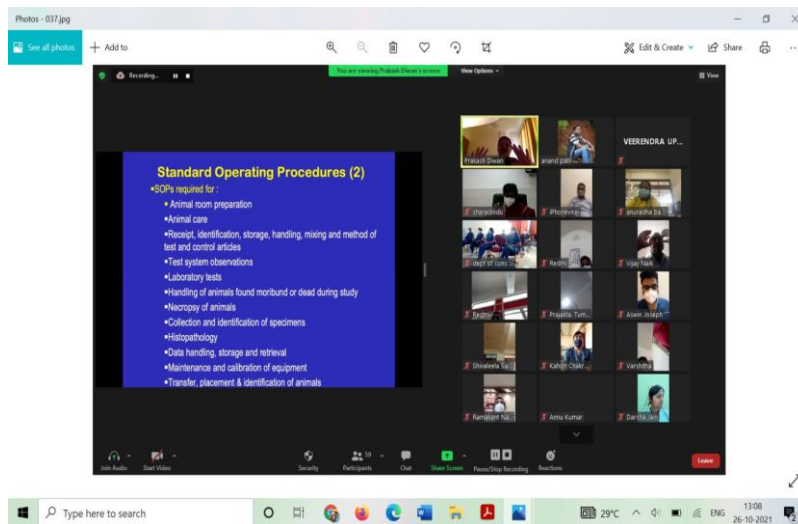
Photos - 037.jpg

See all photos + Add to

Edit & Create Share

Recording...

You are viewing Prakash Diwan's screen View Options

View

Standard Operating Procedures (2)

•SOPs required for :

• Animal room preparation

•Animal care

•Receipt, identification, storage, handling, mixing and method of test and control articles

•Test system observations

•Laboratory tests

•Handling of animals found moribund or dead during study

•Necropsy of animals

•Collection and identification of specimens

•Histopathology

•Data handling, storage and retrieval

•Maintenance and calibration of equipment

•Transfer, placement & identification of animals

Prakash Diwan

anand patil

VEERENDRA UP...

sharadindu

iPhone-raj

anuradha ba...

dept of cons

Redmi

Vijay Naik

Redmi

Prajakta Tum...

Aswin Joseph

Shivaleela Saj...

Kahini Chakr...

Varshtha

Ramakant Na...

Annu Kumar

Darshit Jain

Join Audio Start Video Security 59 Participants Chat Share Screen Pause/Stop Recording Reactions Leave

Type here to search

29°C ENG 13:08 26-10-2021